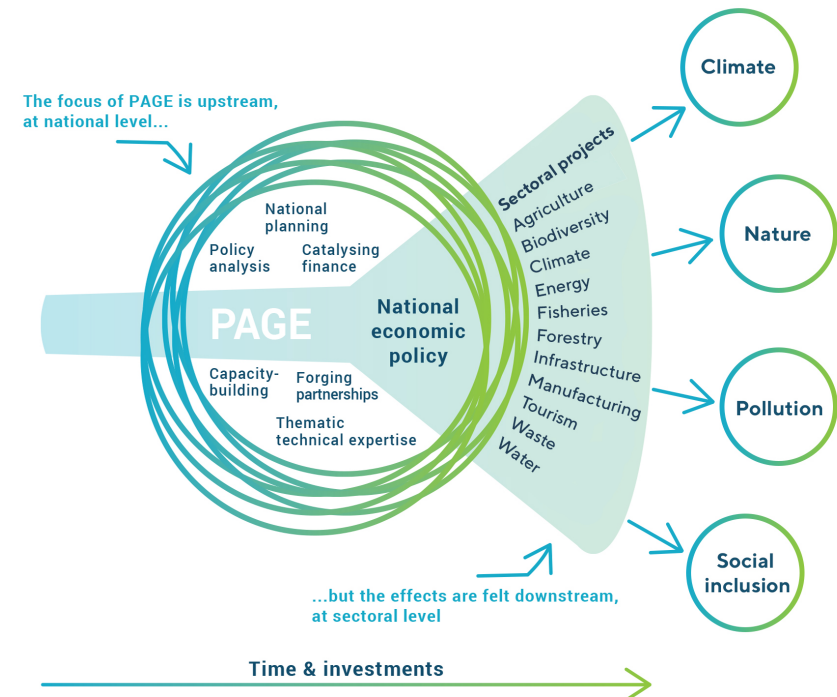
The focus of PAGE is upstream, at national level...

National planning

Policy analysis

Catalysing finance

PAGE

National economic policy

Capacity-building

Forging partnerships

Thematic technical expertise

Sectoral projects
Agriculture
Biodiversity
Climate
Energy
Fisheries
Forestry
Infrastructure
Manufacturing
Tourism
Waste
Water

Climate

Nature

Pollution

Social inclusion

...but the effects are felt downstream, at sectoral level

Time & investments